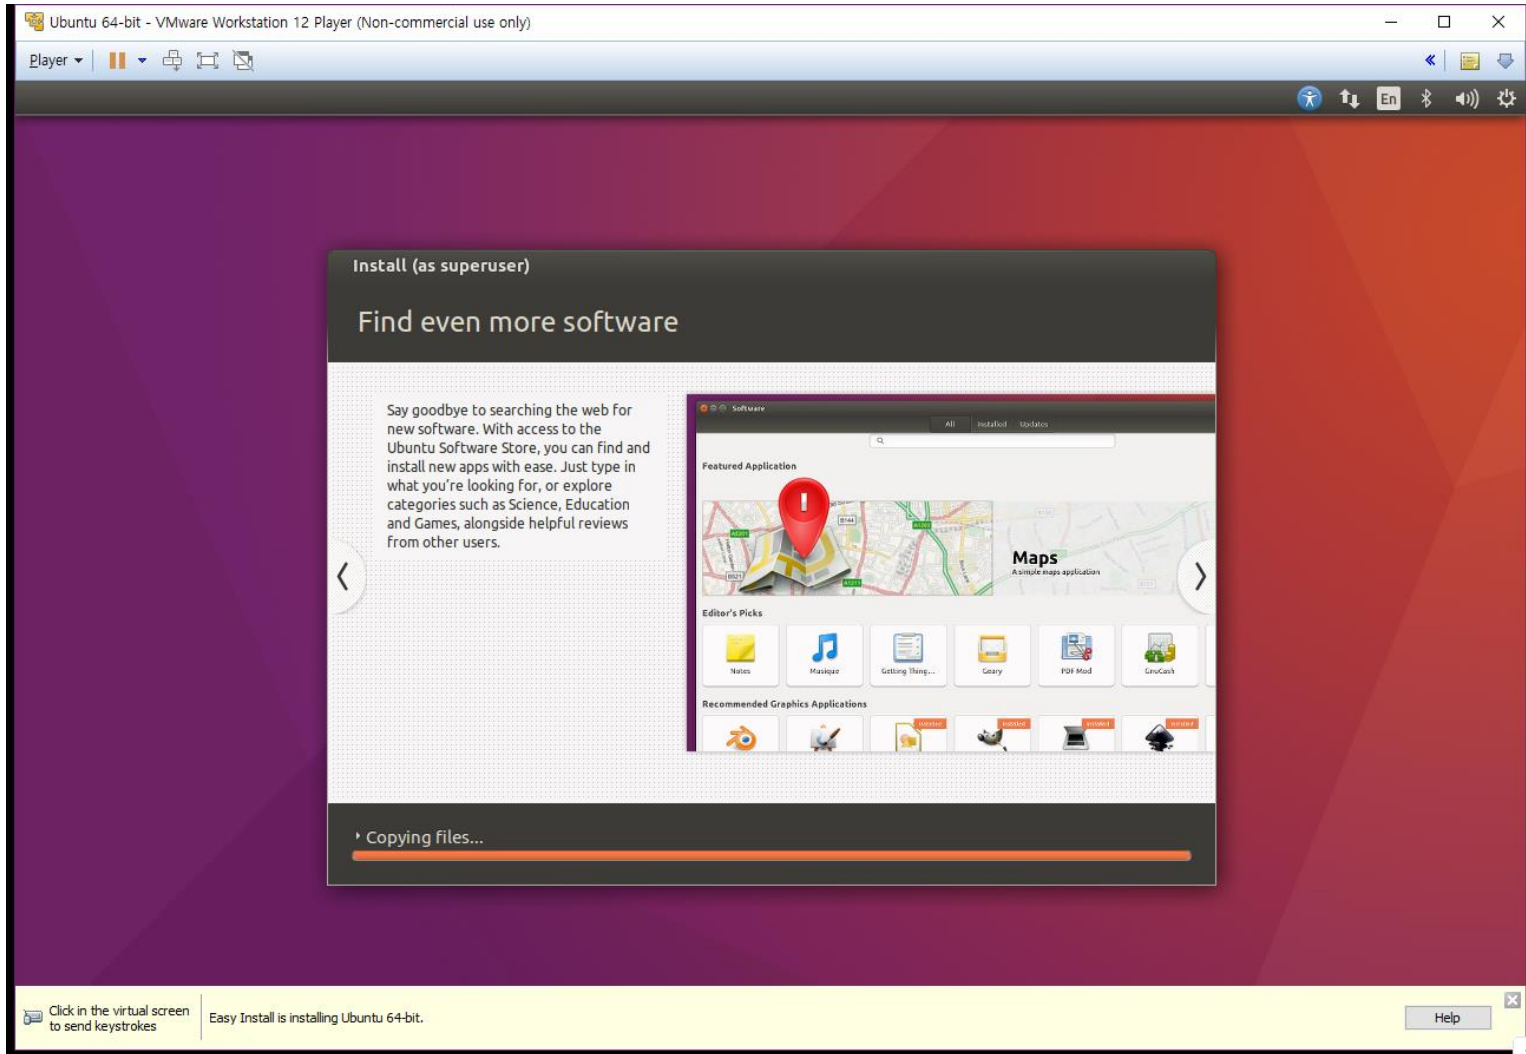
Ubuntu 64-bit - VMware Workstation 12 Player (Non-commercial use only)

Player

En

Install (as superuser)

Find even more software

Say goodbye to searching the web for new software. With access to the Ubuntu Software Store, you can find and install new apps with ease. Just type in what you're looking for, or explore categories such as Science, Education and Games, alongside helpful reviews from other users.

Software

All Installed Updates

Featured Application

Maps
A simple maps application

Editor's Picks

Notes Musique Getting Thing... Geary PDF Mod GnuCash

Recommended Graphics Applications

Copying files...

Click in the virtual screen to send keystrokes

Easy Install is installing Ubuntu 64-bit.

Help